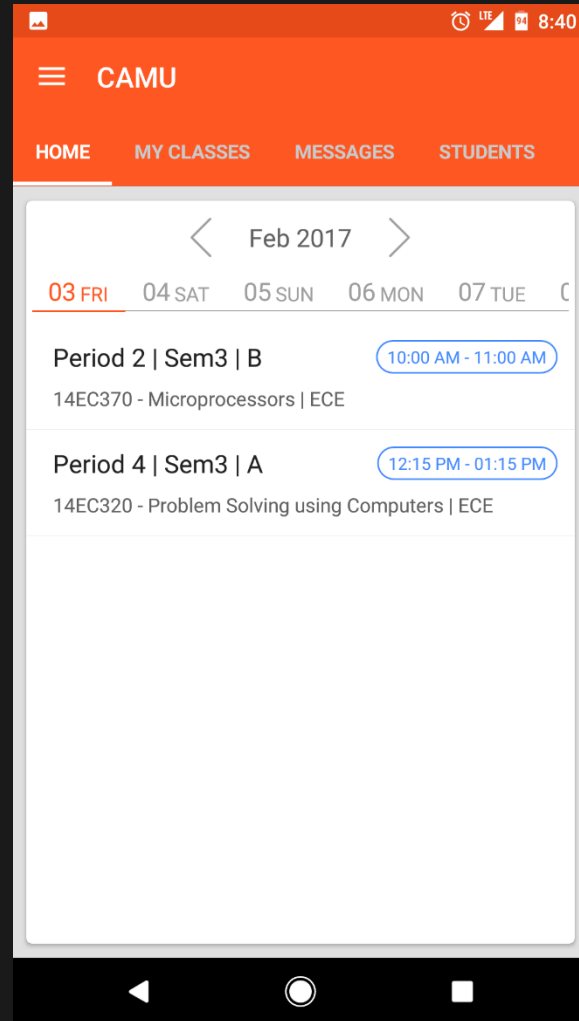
LTE 94 8:40

CAMU

HOME MY CLASSES MESSAGES STUDENTS

Feb 2017

03 FRI 04 SAT 05 SUN 06 MON 07 TUE

Period 2 | Sem3 | B
10:00 AM - 11:00 AM
14EC370 - Microprocessors | ECE

Period 4 | Sem3 | A
12:15 PM - 01:15 PM
14EC320 - Problem Solving using Computers | ECE